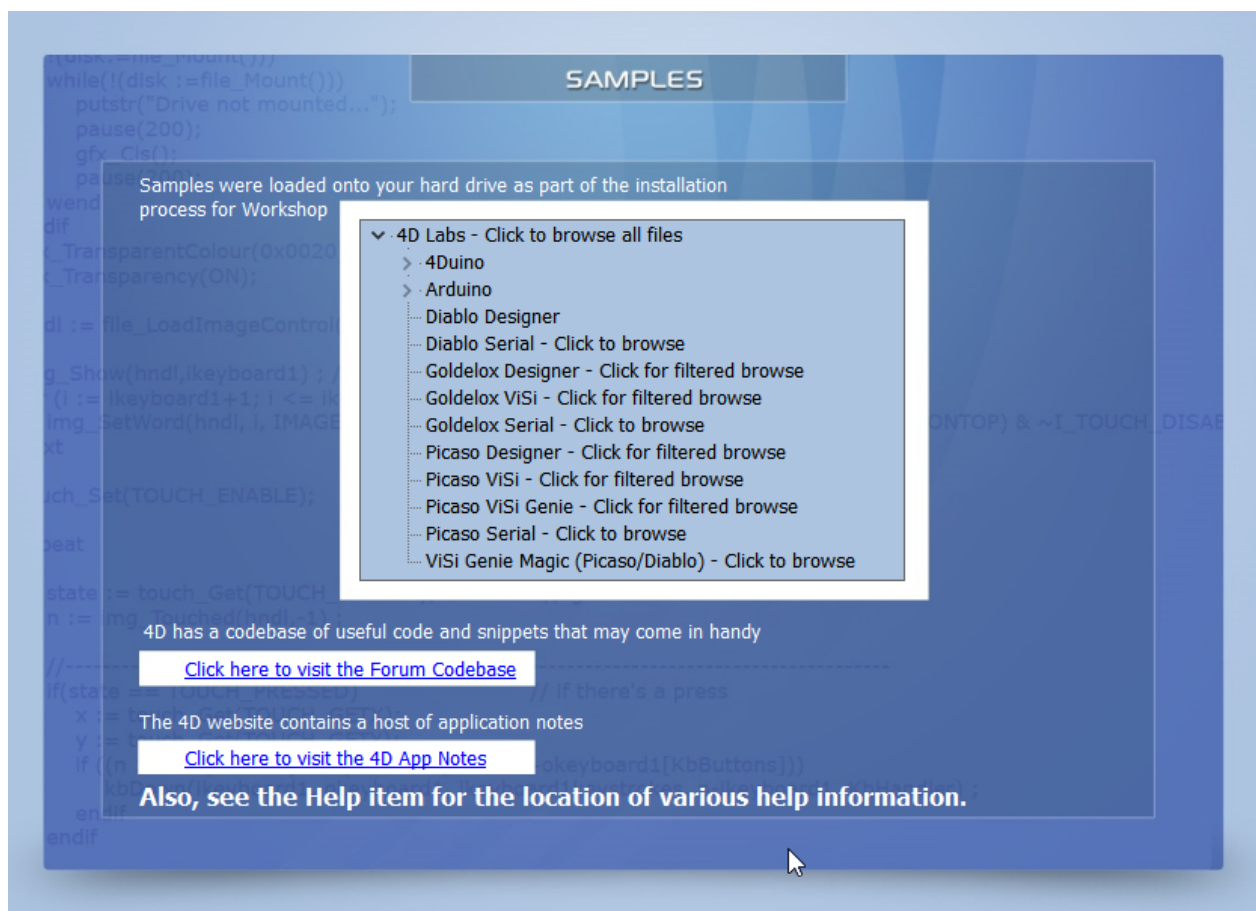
SAMPLES

Samples were loaded onto your hard drive as part of the installation process for Workshop

4D Labs - Click to browse all files
4Duino
Arduino
Diablo Designer
Diablo Serial - Click to browse
Goldelox Designer - Click for filtered browse
Goldelox ViSi - Click for filtered browse
Goldelox Serial - Click to browse
Picaso Designer - Click for filtered browse
Picaso ViSi - Click for filtered browse
Picaso ViSi Genie - Click for filtered browse
Picaso Serial - Click to browse
ViSi Genie Magic (Picaso/Diablo) - Click to browse

4D has a codebase of useful code and snippets that may come in handy

Click here to visit the Forum Codebase

The 4D website contains a host of application notes

Click here to visit the 4D App Notes

Also, see the Help item for the location of various help information.